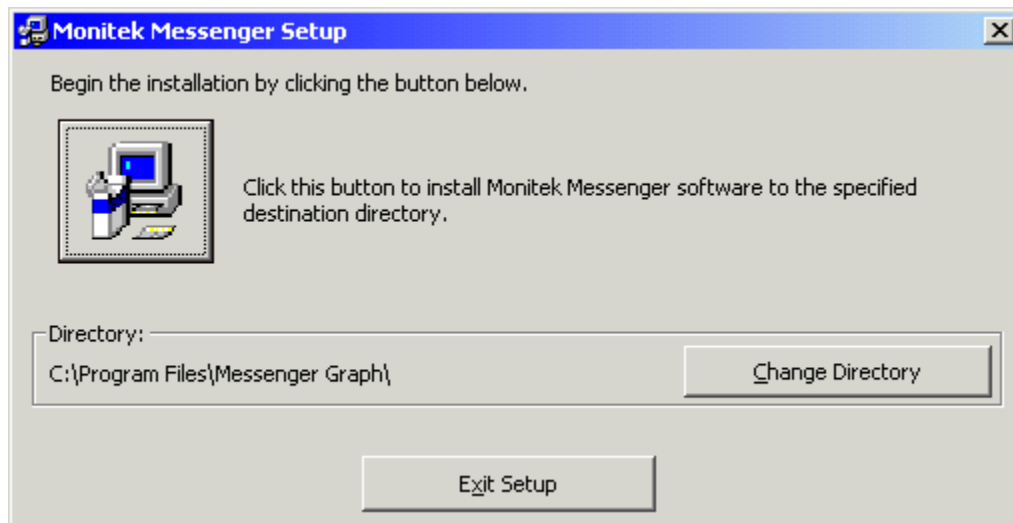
Monitek Messenger Setup

Begin the installation by clicking the button below.

Click this button to install Monitek Messenger software to the specified destination directory.

Directory:

C:\Program Files\Messenger Graph\

Change Directory

Exit Setup